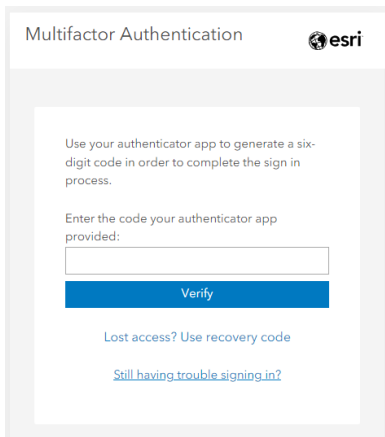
Multifactor Authentication

esri

Use your authenticator app to generate a six-digit code in order to complete the sign in process.

Enter the code your authenticator app provided:

Verify

Lost access? Use recovery code

Still having trouble signing in?